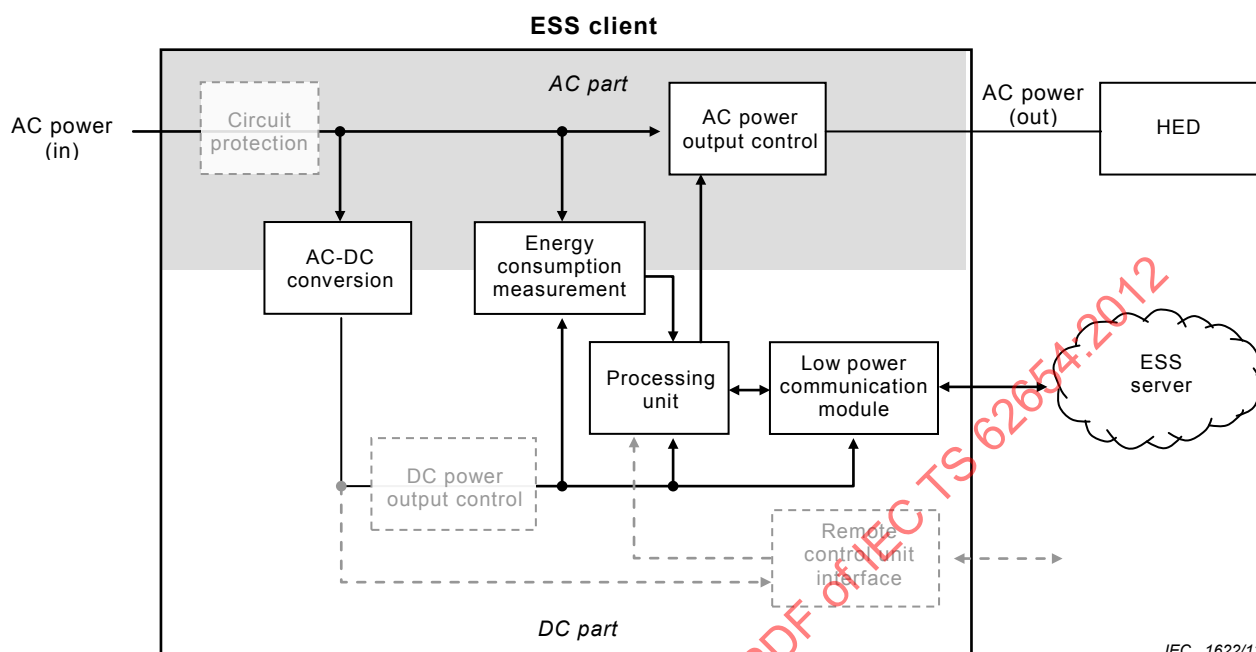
ESS client

AC part

AC power (in)

Circuit protection

AC power output control

AC power (out)

HED

AC-DC conversion

Energy consumption measurement

Processing unit

Low power communication module

ESS server

DC power output control

Remote control unit interface

DC part

IEC 1622/1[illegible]

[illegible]DF of IEC TS 62654:2012